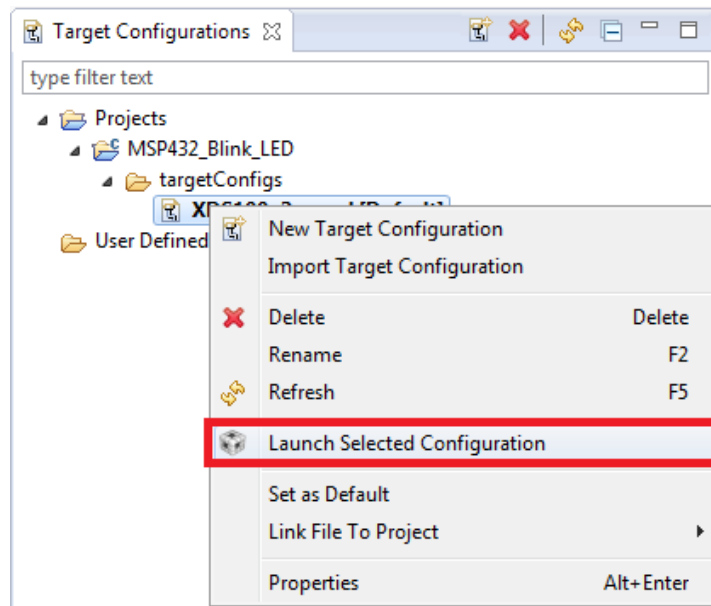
Target Configurations

type filter text

Projects
MSP432_Blink_LED
targetConfigs
XDS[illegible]
User Defined

New Target Configuration
Import Target Configuration
Delete Delete
Rename F2
Refresh F5
Launch Selected Configuration
Set as Default
Link File To Project
Properties Alt+Enter